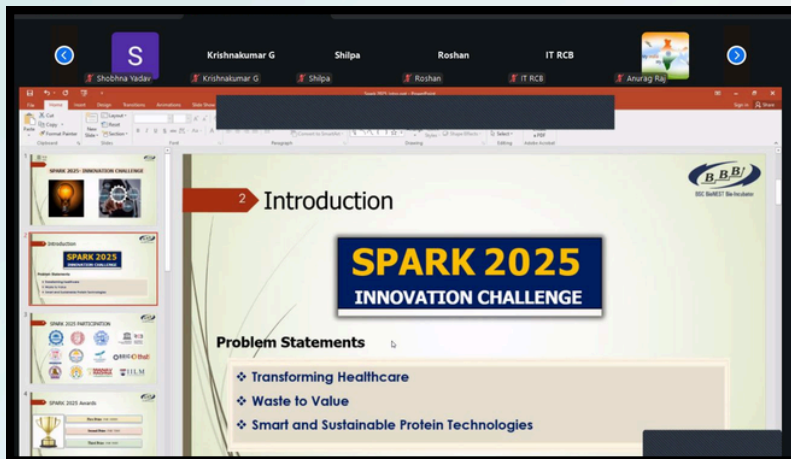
S

Krishnakumar G

Shilpa

Roshan

IT RCB

Shobhna Yadav

Krishnakumar G

Shilpa

Roshan

IT RCB

Anurag Raj

Spark 2025 intro.pptx - PowerPoint

File Home Insert Design Transitions Animations Slide Show

Sign in Share

Cut Copy Format Painter Paste New Slide Layout Reset Section

Clipboard Slides Font Paragraph Drawing Editing Adobe Acrobat

Select

SPARK 2025 - INNOVATION CHALLENGE

Introduction

SPARK 2025 INNOVATION CHALLENGE

Problem Statements

SPARK 2025 PARTICIPATION

SPARK 2025 Awards

2 Introduction

BBB

BSC BioNEST Bio-Incubator

SPARK 2025

INNOVATION CHALLENGE

Problem Statements

❖ Transforming Healthcare

❖ Waste to Value

❖ Smart and Sustainable Protein Technologies